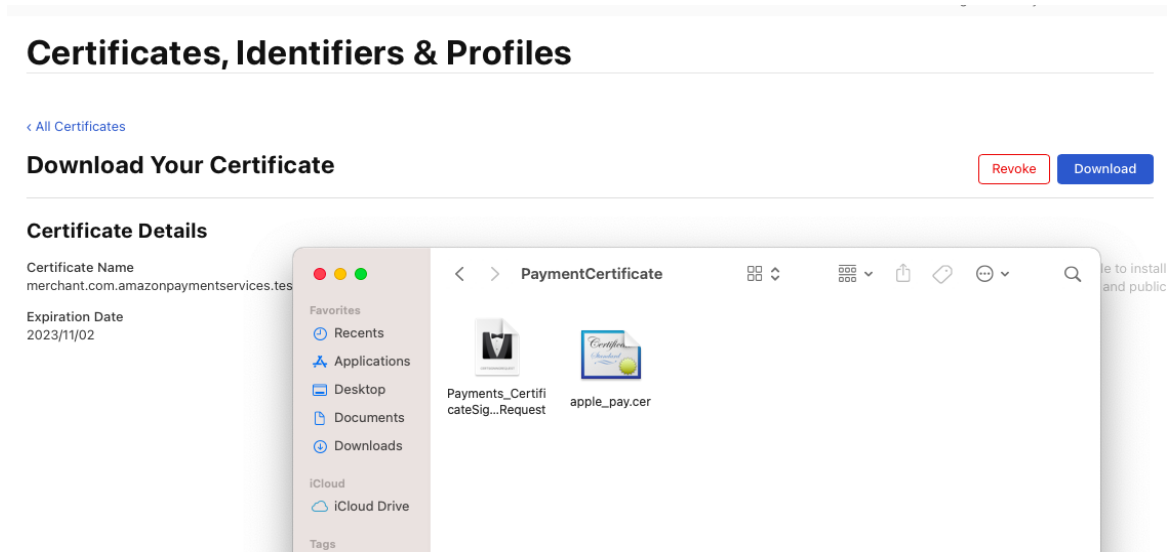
Certificates, Identifiers & Profiles

< All Certificates

Download Your Certificate

Revoke

Download

Certificate Details

Certificate Name
merchant.com.amazonpaymentservices.tes

Expiration Date
2023/11/02

le to install
and public

PaymentCertificate

Favorites

Recents

Applications

Desktop

Documents

Downloads

iCloud

iCloud Drive

Tags

Payments_CertificateSig...Request

apple_pay.cer